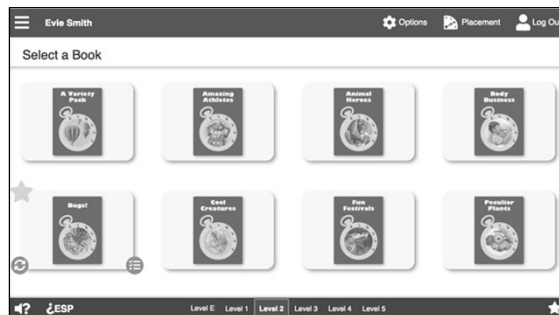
Evie Smith

Options Placement Log Ou

Select a Book

A Variety Pack

Amazing Athletes

Animal Heroes

Body Business

Bugs!

Cool Creatures

Fun Festivals

Peculiar Plants

¿ESP

Level E Level 1 Level 2 Level 3 Level 4 Level 5